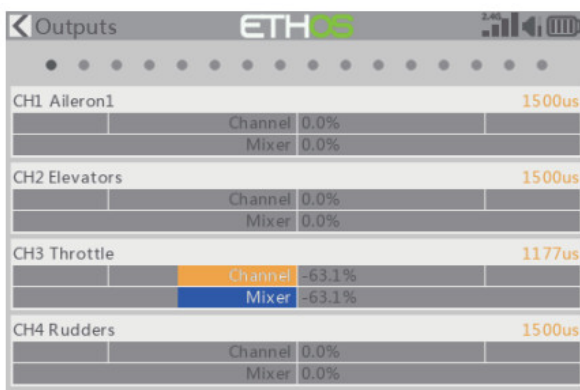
Outputs
ETHOS
2.4G

CH1 Aileron1
1500us
Channel 0.0%
Mixer 0.0%

CH2 Elevators
1500us
Channel 0.0%
Mixer 0.0%

CH3 Throttle
1177us
Channel -63.1%
Mixer -63.1%

CH4 Rudders
1500us
Channel 0.0%
Mixer 0.0%